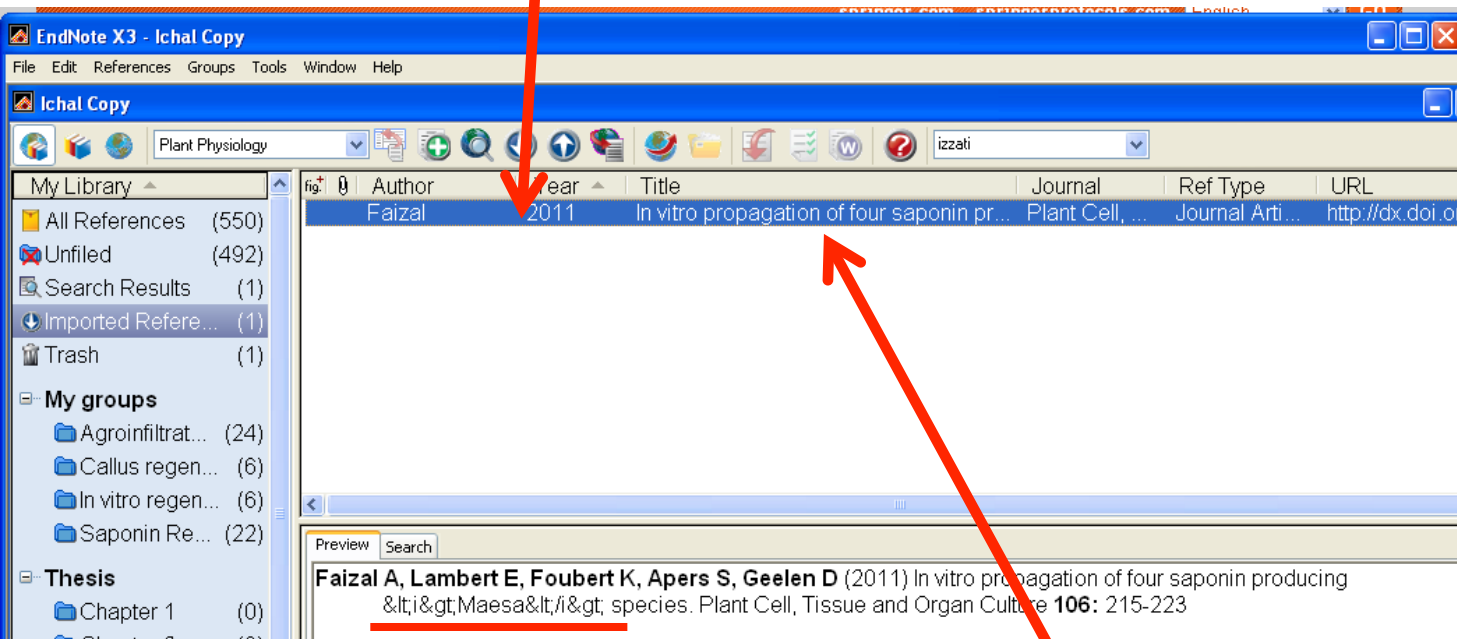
springer.com springerprotocols.com English

EndNote X3 - Ichal Copy

File Edit References Groups Tools Window Help

Ichal Copy

Plant Physiology

izzati

My Library

All References (550)
Unfiled (492)
Search Results (1)
Imported Refere... (1)
Trash (1)

My groups
Agroinfiltrat... (24)
Callus regen... (6)
In vitro regen... (6)
Saponin Re... (22)

Thesis
Chapter 1 (0)

| Author | Year | Title | Journal | Ref Type | URL |
|---|---|---|---|---|---|
| Faizal | 2011 | In vitro propagation of four saponin pr... | Plant Cell, ... | Journal Arti... | http://dx.doi.or |

Preview Search

**Faizal A, Lambert E, Foubert K, Apers S, Geelen D** (2011) In vitro propagation of four saponin producing &lt;i&gt;Maesa&lt;/i&gt; species. Plant Cell, Tissue and Organ Culture **106:** 215-223